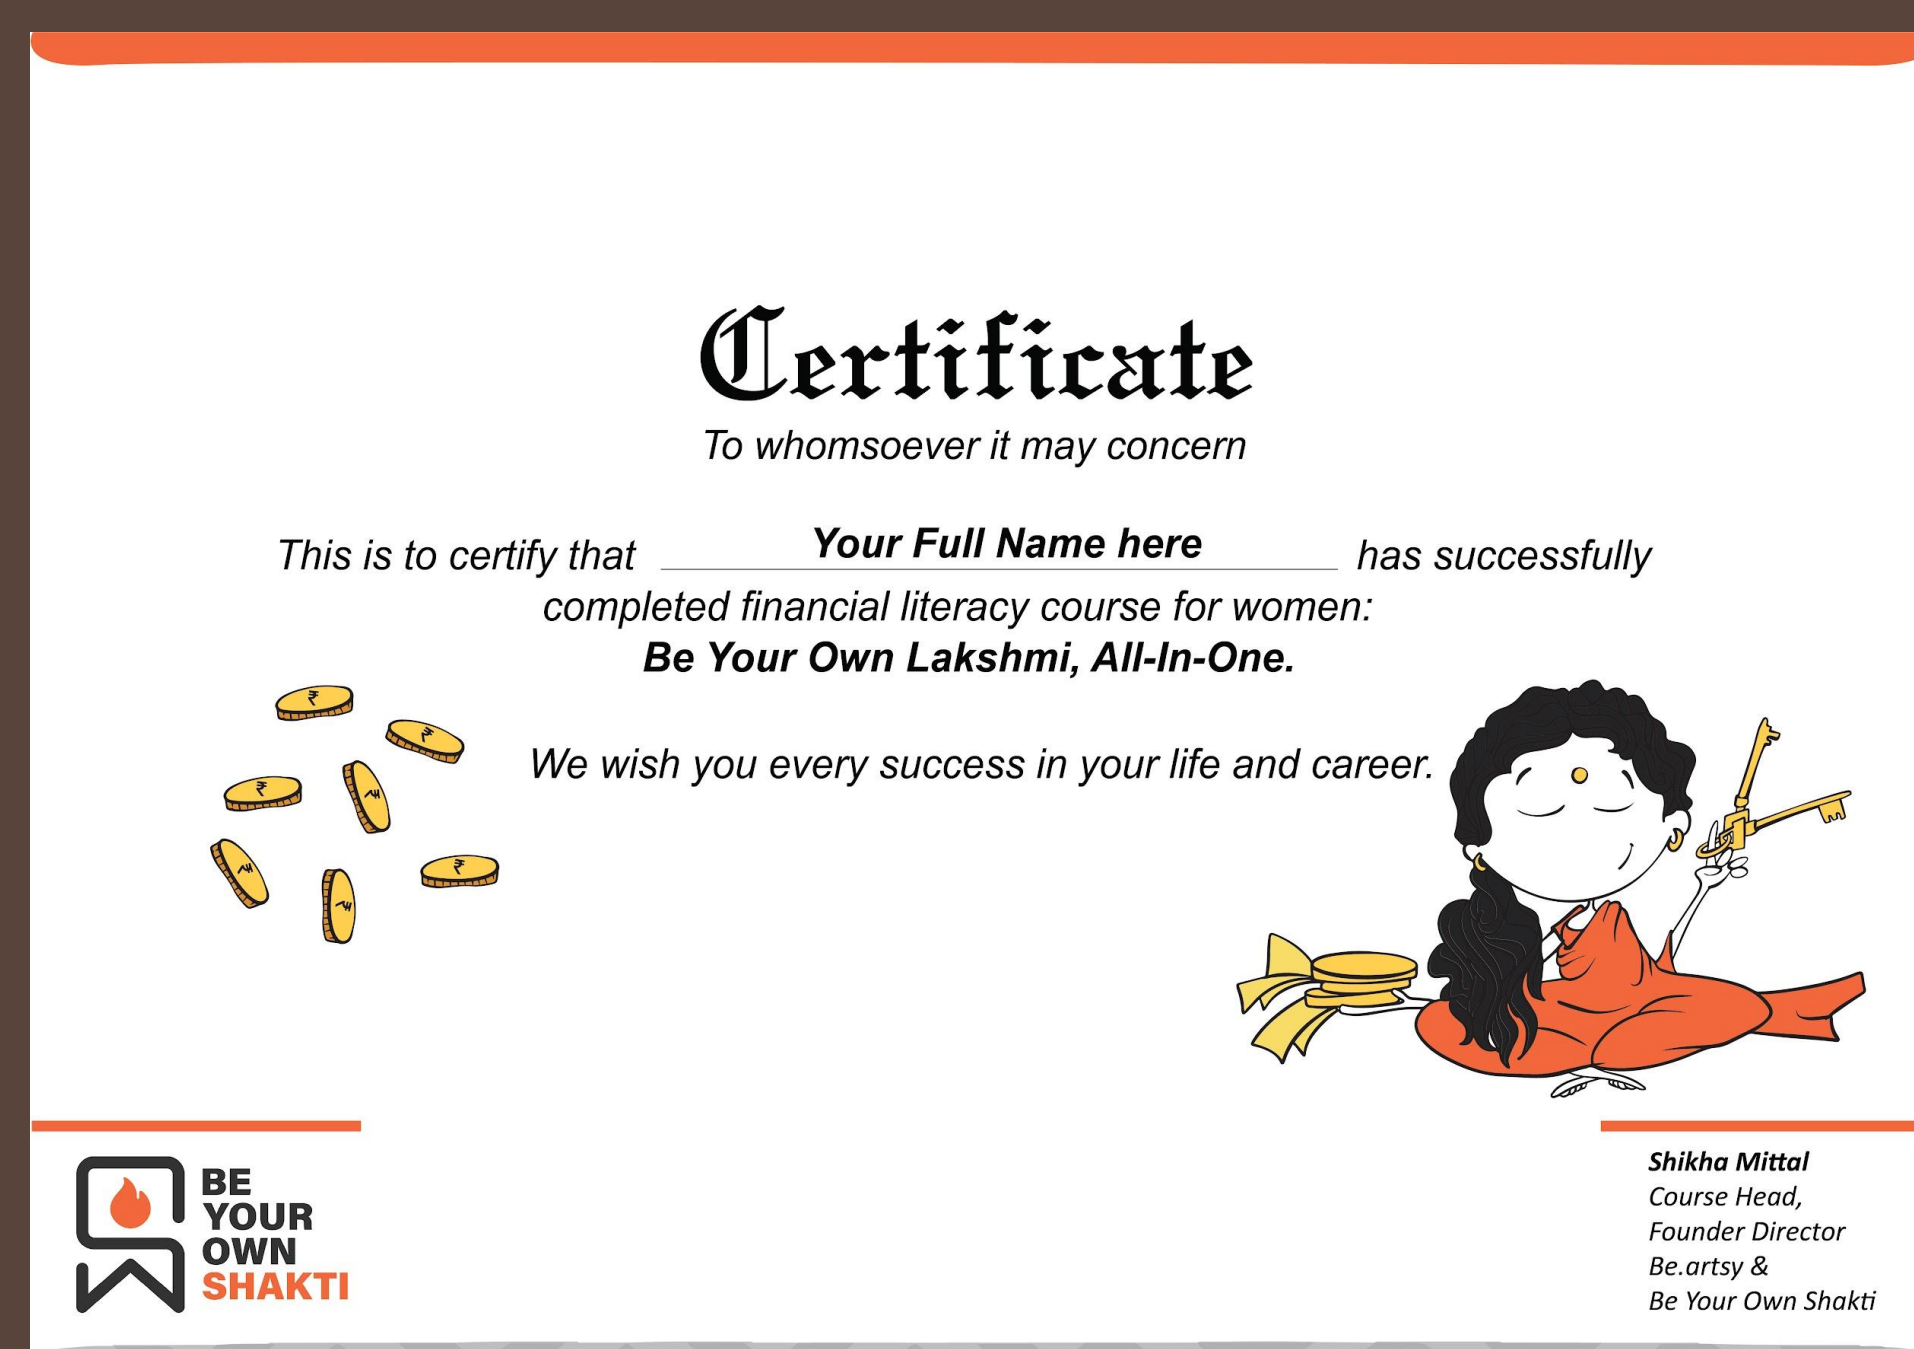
Certificate

To whomsoever it may concern

This is to certify that Your Full Name here has successfully completed financial literacy course for women: **Be Your Own Lakshmi, All-In-One.**

We wish you every success in your life and career.

BE YOUR OWN SHAKTI

Shikha Mittal
Course Head,
Founder Director
Be.artsy &
Be Your Own Shakti